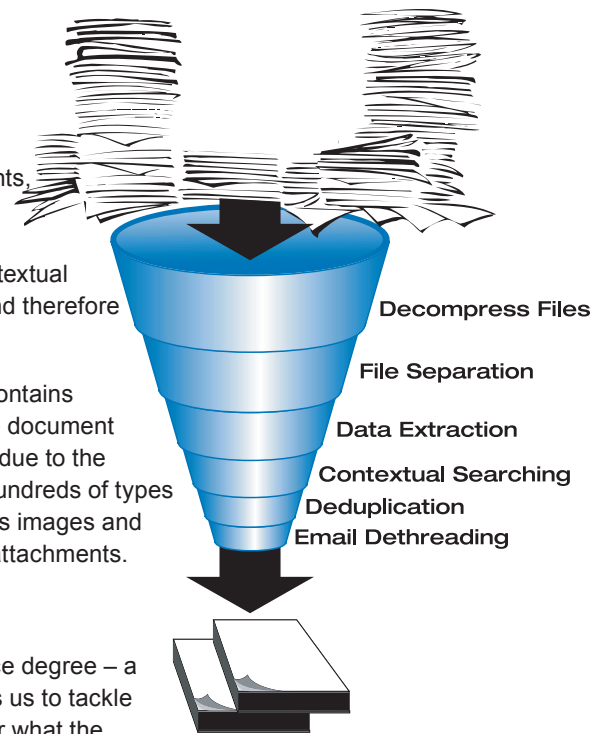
nts,

xtextual
nd therefore

ontains
document
due to the
undreds of types
s images and
attachments.

e degree – a
s us to tackle
r what the

Decompress Files
File Separation
Data Extraction
Contextual Searching
Deduplication
Email Dethreading